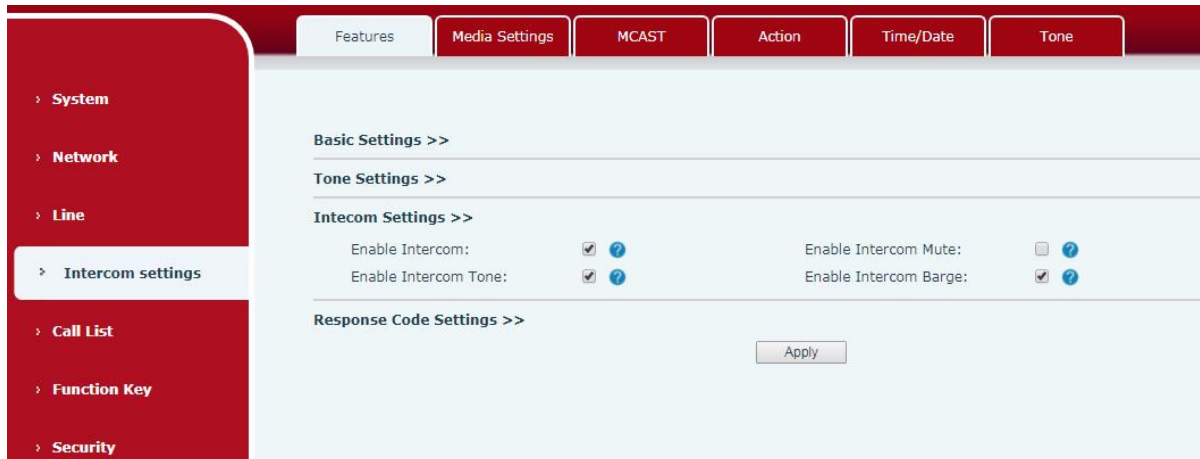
Features | Media Settings | MCAST | Action | Time/Date | Tone

› System

› Network

› Line

› Intercom settings

› Call List

› Function Key

› Security

Basic Settings >>

Tone Settings >>

Intecom Settings >>

Enable Intercom: ☑
Enable Intercom Mute: ☐
Enable Intercom Tone: ☑
Enable Intercom Barge: ☑

Response Code Settings >>

Apply